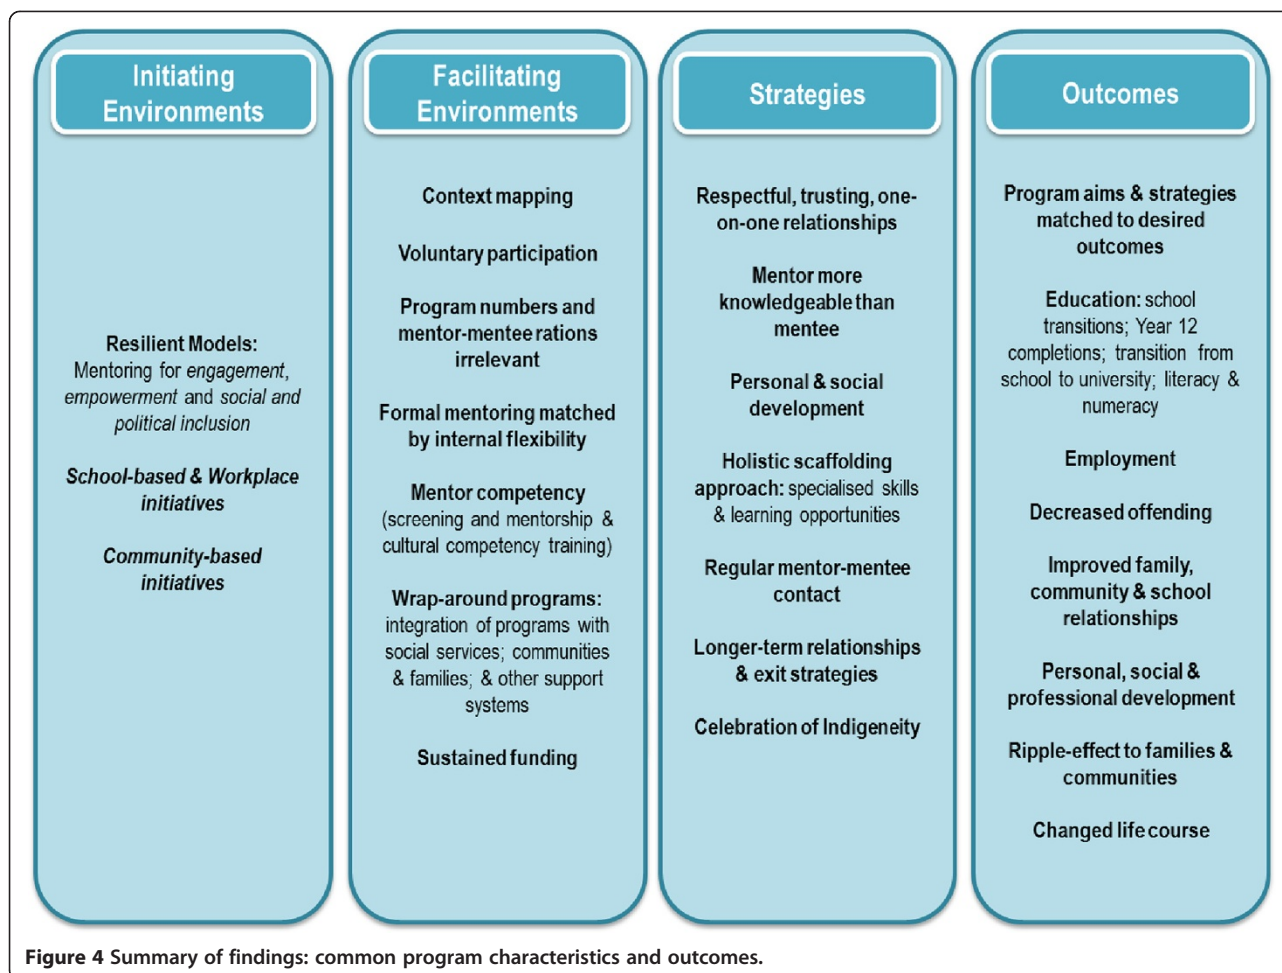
Initiating Environments

Resilient Models: Mentoring for *engagement*, *empowerment* and *social and political inclusion*

*School-based & Workplace initiatives*

*Community-based initiatives*

Facilitating Environments

Context mapping

Voluntary participation

Program numbers and mentor-mentee rations irrelevant

Formal mentoring matched by internal flexibility

Mentor competency (screening and mentorship & cultural competency training)

Wrap-around programs: integration of programs with social services; communities & families; & other support systems

Sustained funding

Strategies

Respectful, trusting, one-on-one relationships

Mentor more knowledgeable than mentee

Personal & social development

Holistic scaffolding approach: specialised skills & learning opportunities

Regular mentor-mentee contact

Longer-term relationships & exit strategies

Celebration of Indigeneity

Outcomes

Program aims & strategies matched to desired outcomes

Education: school transitions; Year 12 completions; transition from school to university; literacy & numeracy

Employment

Decreased offending

Improved family, community & school relationships

Personal, social & professional development

Ripple-effect to families & communities

Changed life course

Figure 4 Summary of findings: common program characteristics and outcomes.